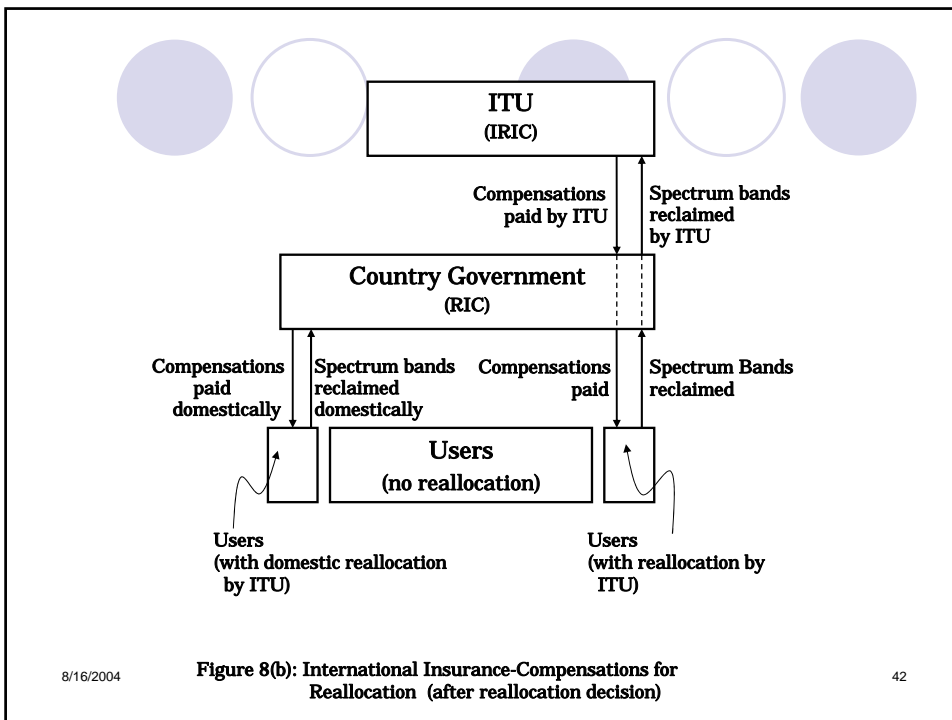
ITU
(IRIC)

Compensations paid by ITU

Spectrum bands reclaimed by ITU

Country Government
(RIC)

Compensations paid domestically

Spectrum bands reclaimed domestically

Compensations paid

Spectrum Bands reclaimed

Users
(no reallocation)

Users
(with domestic reallocation by ITU)

Users
(with reallocation by ITU)

8/16/2004

Figure 8(b): International Insurance-Compensations for Reallocation (after reallocation decision)

42